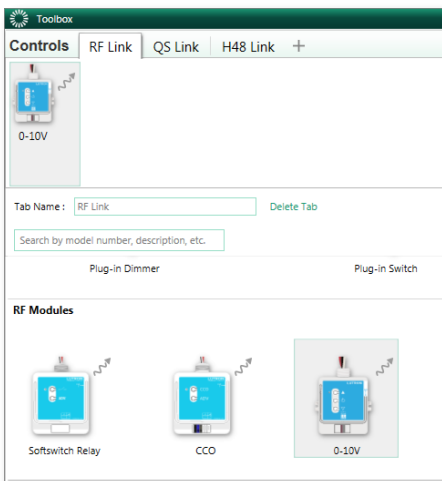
Toolbox

Controls | RF Link | QS Link | H48 Link | +

0-10V

Tab Name : RF Link Delete Tab

Search by model number, description, etc.

Plug-in Dimmer Plug-in Switch

RF Modules

Softswitch Relay CCO 0-10V